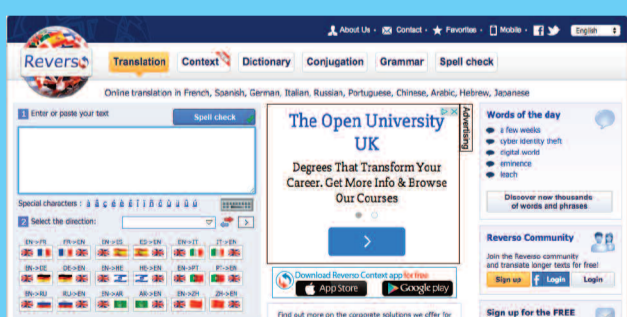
About Us · Contact · Favorites · Mobile · English

Reverso

Translation Context Dictionary Conjugation Grammar Spell check

Online translation in French, Spanish, German, Italian, Russian, Portuguese, Chinese, Arabic, Hebrew, Japanese

1 Enter or paste your text

Spell check

Special characters : à â ç é è ê ë î ï ô ù û ü

2 Select the direction:

EN->FR FR->EN EN->ES ES->EN EN->IT IT->EN
EN->DE DE->EN EN->HE HE->EN EN->PT PT->EN
EN->RU RU->EN EN->AR AR->EN EN->ZH ZH->EN

The Open University UK

Degrees That Transform Your Career. Get More Info & Browse Our Courses

Advertising

Download Reverso Context app for free

App Store Google play

Find out more on the corporate solutions we offer for

Words of the day

a few weeks
cyber identity theft
digital world
eminence
leach

Discover new thousands of words and phrases

Reverso Community

Join the Reverso community and translate longer texts for free!

Sign up Login Login

Sign up for the FREE